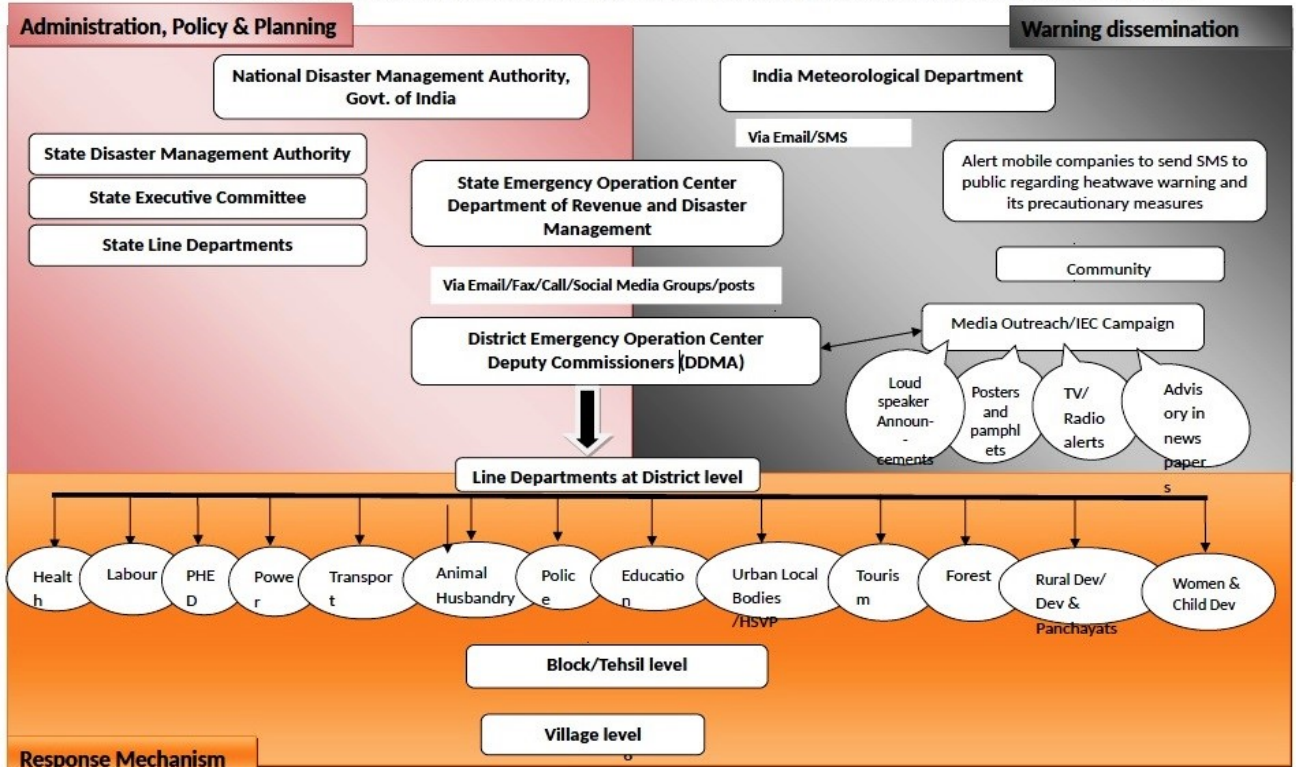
Administration, Policy & Planning

Warning dissemination

National Disaster Management Authority, Govt. of India

India Meteorological Department

Via Email/SMS

State Disaster Management Authority

State Executive Committee

State Line Departments

State Emergency Operation Center Department of Revenue and Disaster Management

Alert mobile companies to send SMS to public regarding heatwave warning and its precautionary measures

Community

Via Email/Fax/Call/Social Media Groups/posts

District Emergency Operation Center Deputy Commissioners (DDMA)

Media Outreach/IEC Campaign

Loud speaker Announ- - cements

Posters and pamphl ets

TV/ Radio alerts

Advis ory in news paper s

Line Departments at District level

Healt h

Labour

PHE D

Powe r

Transpor t

Animal Husbandry

Polic e

Educatio n

Urban Local Bodies /HSVP

Touris m

Forest

Rural Dev/ Dev & Panchayats

Women & Child Dev

Block/Tehsil level

Village level

Response Mechanism